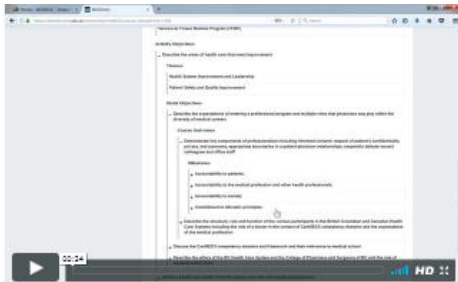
Activity Objectives

Describe the areas of health care that need improvement

Themes

Health System Improvement and Leadership

Patient Safety and Quality Improvement

Model Objectives

Describe the expectations of entering a professional program and multiple roles that physicians may play within the diversity of medical careers

Course Outcomes

Demonstrate key components of professionalism including informed consent, respect of patient's confidentiality, and any, and maintains appropriate boundaries in student-physician relationships; respectful attitude toward colleagues and office staff

Milestones

Accountability to patients;

Accountability to the medical profession and other health professionals;

Accountability to society;

Commitment to altruistic principles.

Describe the structure, role and function of the various participants in the British Columbian and Canadian Health Care Systems including the role of a doctor in the context of CanMEDS competency domains and the expectations of the medical profession.

Discuss the CanMEDS competency domains and framework and their relevance to medical school.

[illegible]

00:24

HD